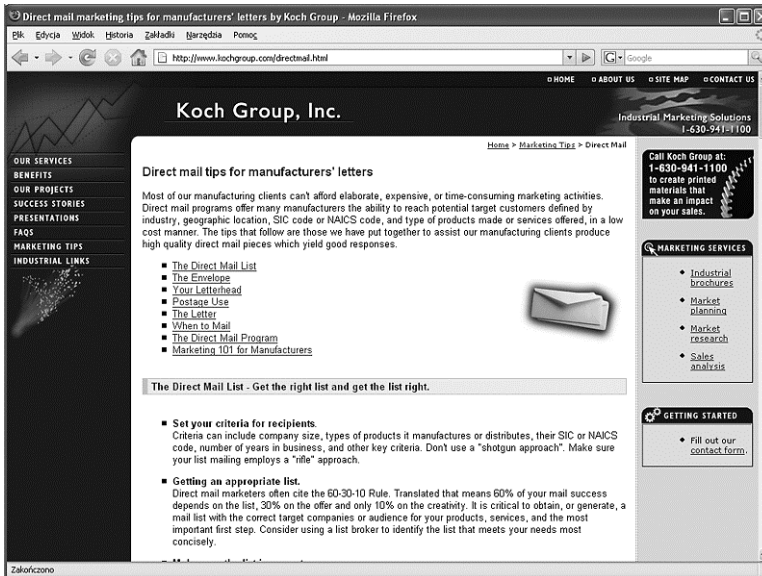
Direct mail marketing tips for manufacturers' letters by Koch Group - Mozilla Firefox

Plik Edycja Widok Historia Zakładki Narzędzia Pomoc

http://www.kochgroup.com/directmail.html

Google

HOME ABOUT US SITE MAP CONTACT US

Koch Group, Inc.

Industrial Marketing Solutions 1-630-941-1100

OUR SERVICES
BENEFITS
OUR PROJECTS
SUCCESS STORIES
PRESENTATIONS
FAQS
MARKETING TIPS
INDUSTRIAL LINKS

Home > Marketing Tips > Direct Mail

Direct mail tips for manufacturers' letters

Most of our manufacturing clients can't afford elaborate, expensive, or time-consuming marketing activities. Direct mail programs offer many manufacturers the ability to reach potential target customers defined by industry, geographic location, SIC code or NAICS code, and type of products made or services offered, in a low cost manner. The tips that follow are those we have put together to assist our manufacturing clients produce high quality direct mail pieces which yield good responses.

- The Direct Mail List
- The Envelope
- Your Letterhead
- Postage Use
- The Letter
- When to Mail
- The Direct Mail Program
- Marketing 101 for Manufacturers

The Direct Mail List - Get the right list and get the list right.

- Set your criteria for recipients.
Criteria can include company size, types of products it manufactures or distributes, their SIC or NAICS code, number of years in business, and other key criteria. Don't use a "shotgun approach". Make sure your list mailing employs a "rifle" approach.

- Getting an appropriate list.
Direct mail marketers often cite the 60-30-10 Rule. Translated that means 60% of your mail success depends on the list, 30% on the offer and only 10% on the creativity. It is critical to obtain, or generate, a mail list with the correct target companies or audience for your products, services, and the most important first step. Consider using a list broker to identify the list that meets your needs most concisely.

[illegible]

Call Koch Group at: 1-630-941-1100 to create printed materials that make an impact on your sales.

MARKETING SERVICES
- Industrial brochures
- Market planning
- Market research
- Sales analysis

GETTING STARTED
- Fill out our contact form.

Zakończono